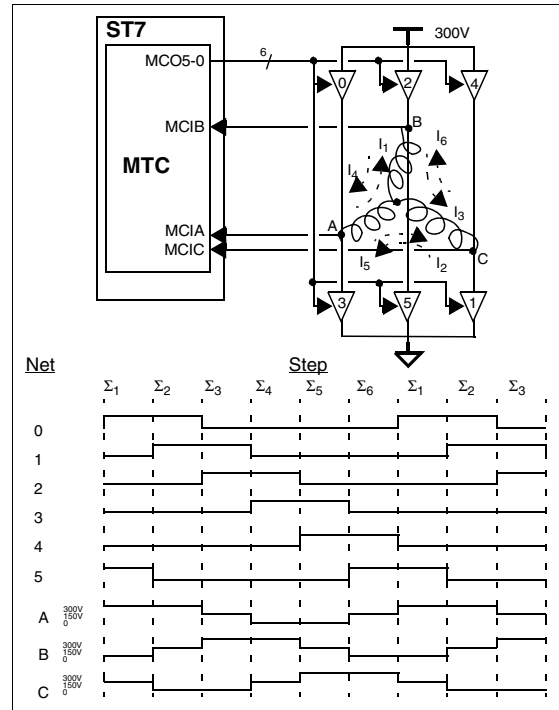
ST7

MCO5-0

6

300V

0

2

4

MCIB

B

$I_1$

$I_6$

MTC

$I_4$

$I_3$

MCIA

A

MCIC

$I_5$

$I_2$

C

3

5

1

Net

Step

$\Sigma_1$ $\Sigma_2$ $\Sigma_3$ $\Sigma_4$ $\Sigma_5$ $\Sigma_6$ $\Sigma_1$ $\Sigma_2$ $\Sigma_3$

0

1

2

3

4

5

A 300V 150V 0

B 300V 150V 0

C 300V 150V 0